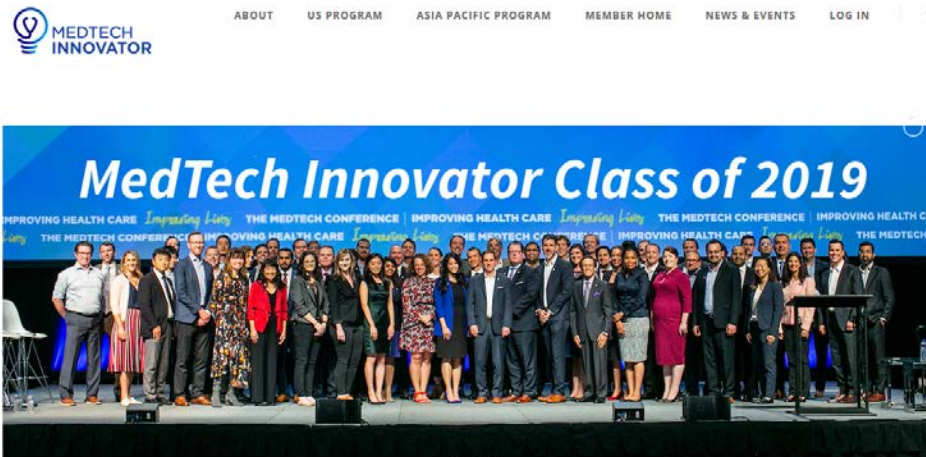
MEDTECH INNOVATOR

ABOUT US PROGRAM ASIA PACIFIC PROGRAM MEMBER HOME NEWS & EVENTS LOG IN

MedTech Innovator Class of 2019

IMPROVING HEALTH CARE Improving Lives THE MEDTECH CONFERENCE IMPROVING HEALTH CARE Improving Lives THE MEDTECH CONFERENCE IMPROVING HEALTH C

Lives THE MEDTECH CONFERENCE IMPROVING HEALTH CARE Improving Lives THE MEDTECH CONFERENCE IMPROVING HEALTH CARE Improving Lives THE MEDTECH